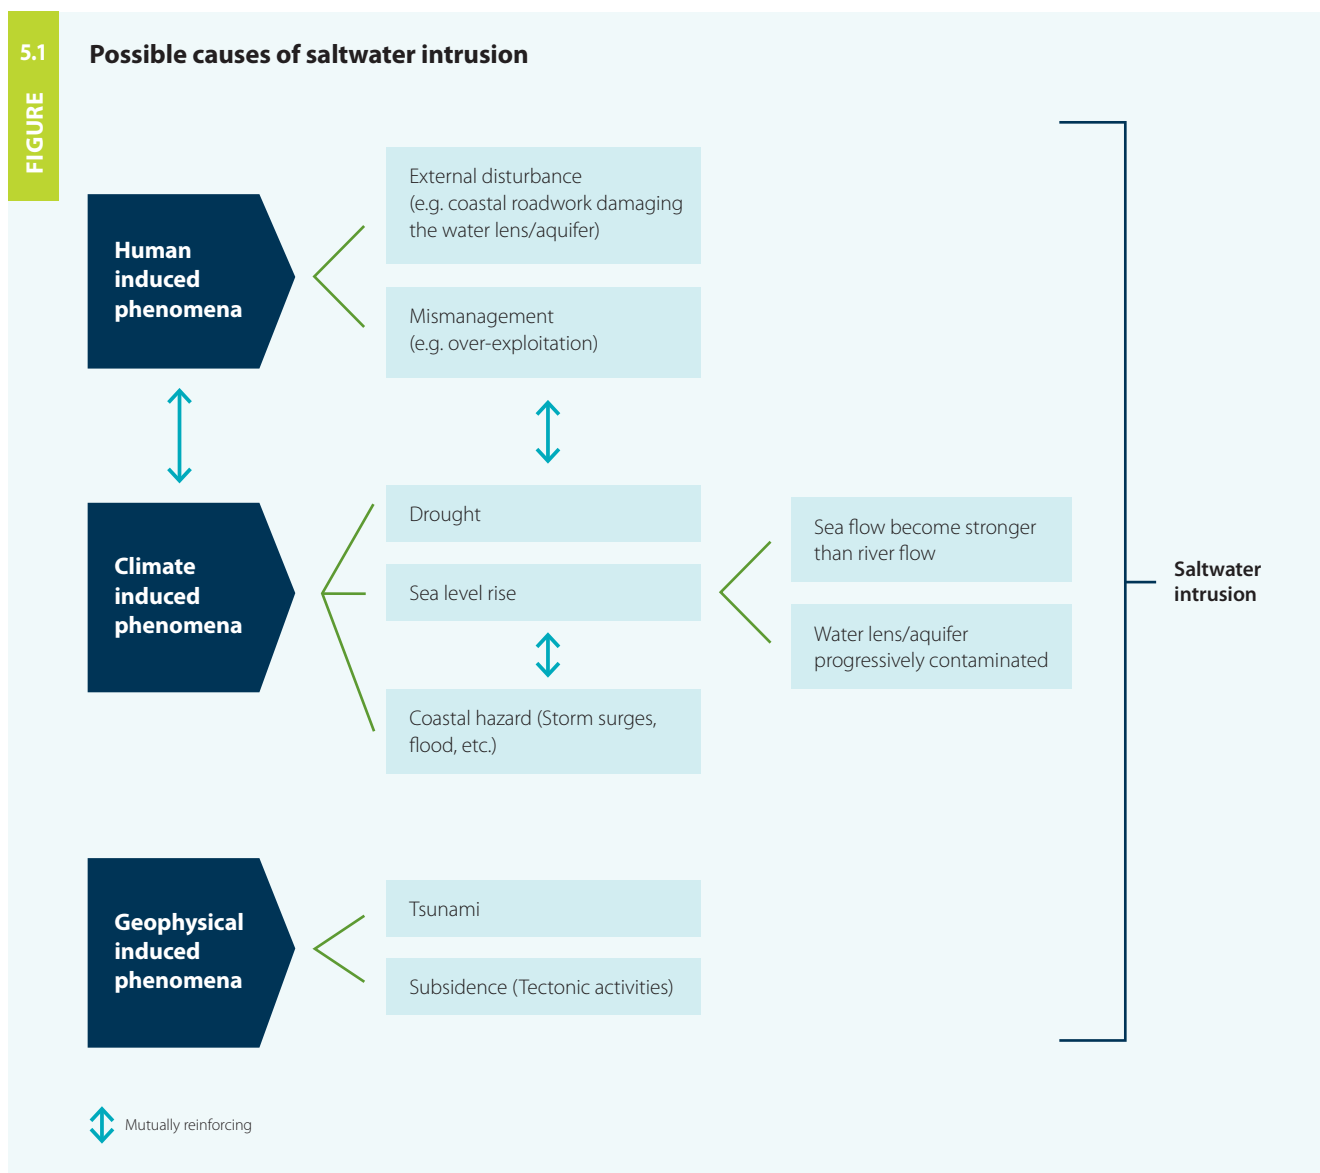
5.1
FIGURE

Possible causes of saltwater intrusion

Human induced phenomena

External disturbance (e.g. coastal roadwork damaging the water lens/aquifer)

Mismanagement (e.g. over-exploitation)

Climate induced phenomena

Drought

Sea level rise

Coastal hazard (Storm surges, flood, etc.)

Sea flow become stronger than river flow

Water lens/aquifer progressively contaminated

Geophysical induced phenomena

Tsunami

Subsidence (Tectonic activities)

Saltwater intrusion

Mutually reinforcing